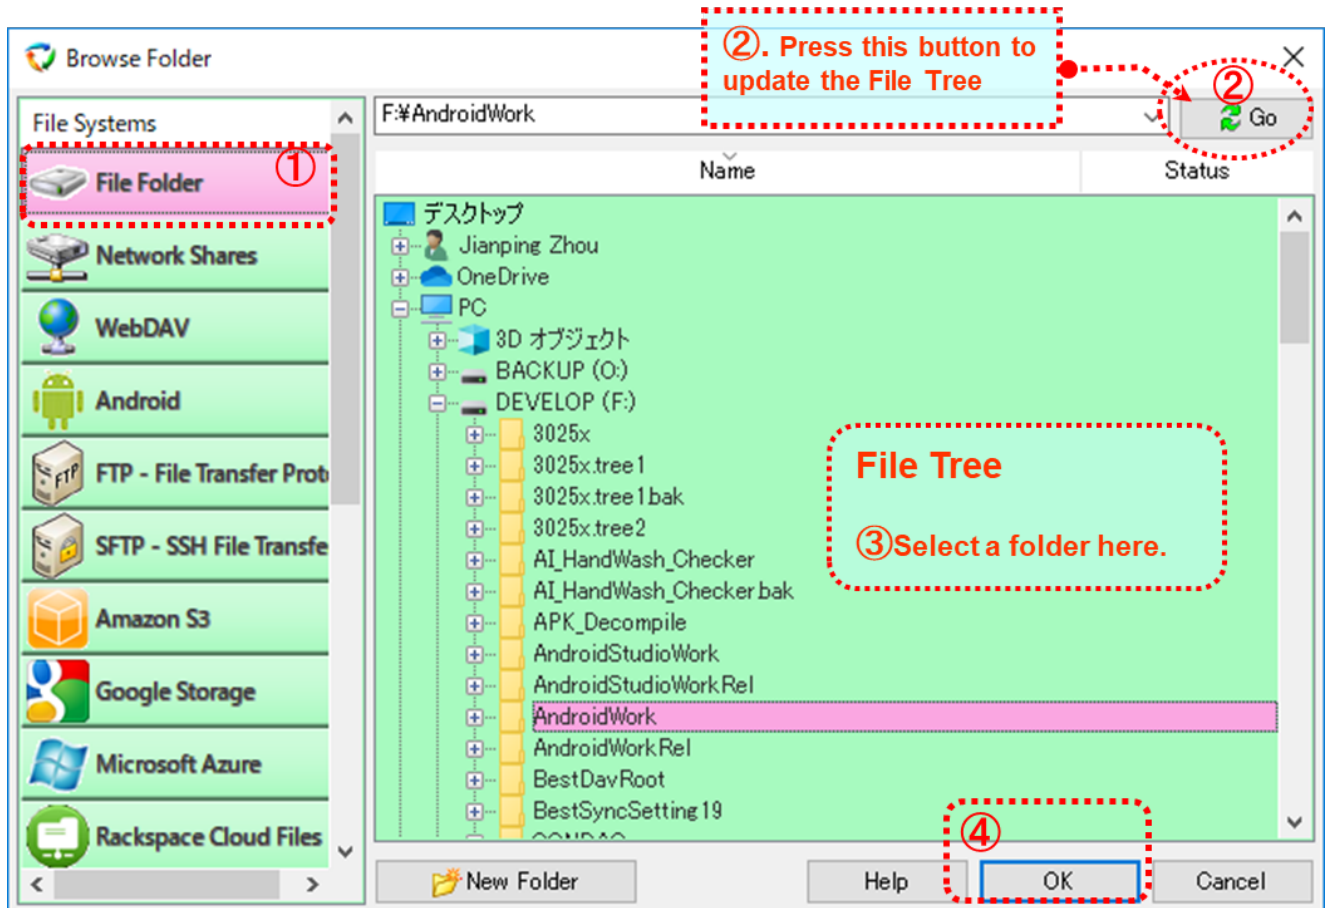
Browse Folder

②. Press this button to update the File Tree

File Systems

File Folder ①

Network Shares

WebDAV

Android

FTP - File Transfer Prot

SFTP - SSH File Transfe

Amazon S3

Google Storage

Microsoft Azure

Rackspace Cloud Files

F:¥AndroidWork

② Go

Name

Status

デスクトップ
Jianping Zhou
OneDrive
PC
3D オブジェクト
BACKUP (O:)
DEVELOP (F:)
3025x
3025x.tree1
3025x.tree1.bak
3025x.tree2
AI_HandWash_Checker
AI_HandWash_Checker.bak
APK_Decompile
AndroidStudioWork
AndroidStudioWorkRel
AndroidWork
AndroidWorkRel
BestDavRoot
BestSyncSetting19
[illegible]

File Tree

③Select a folder here.

New Folder

Help

④

OK

Cancel